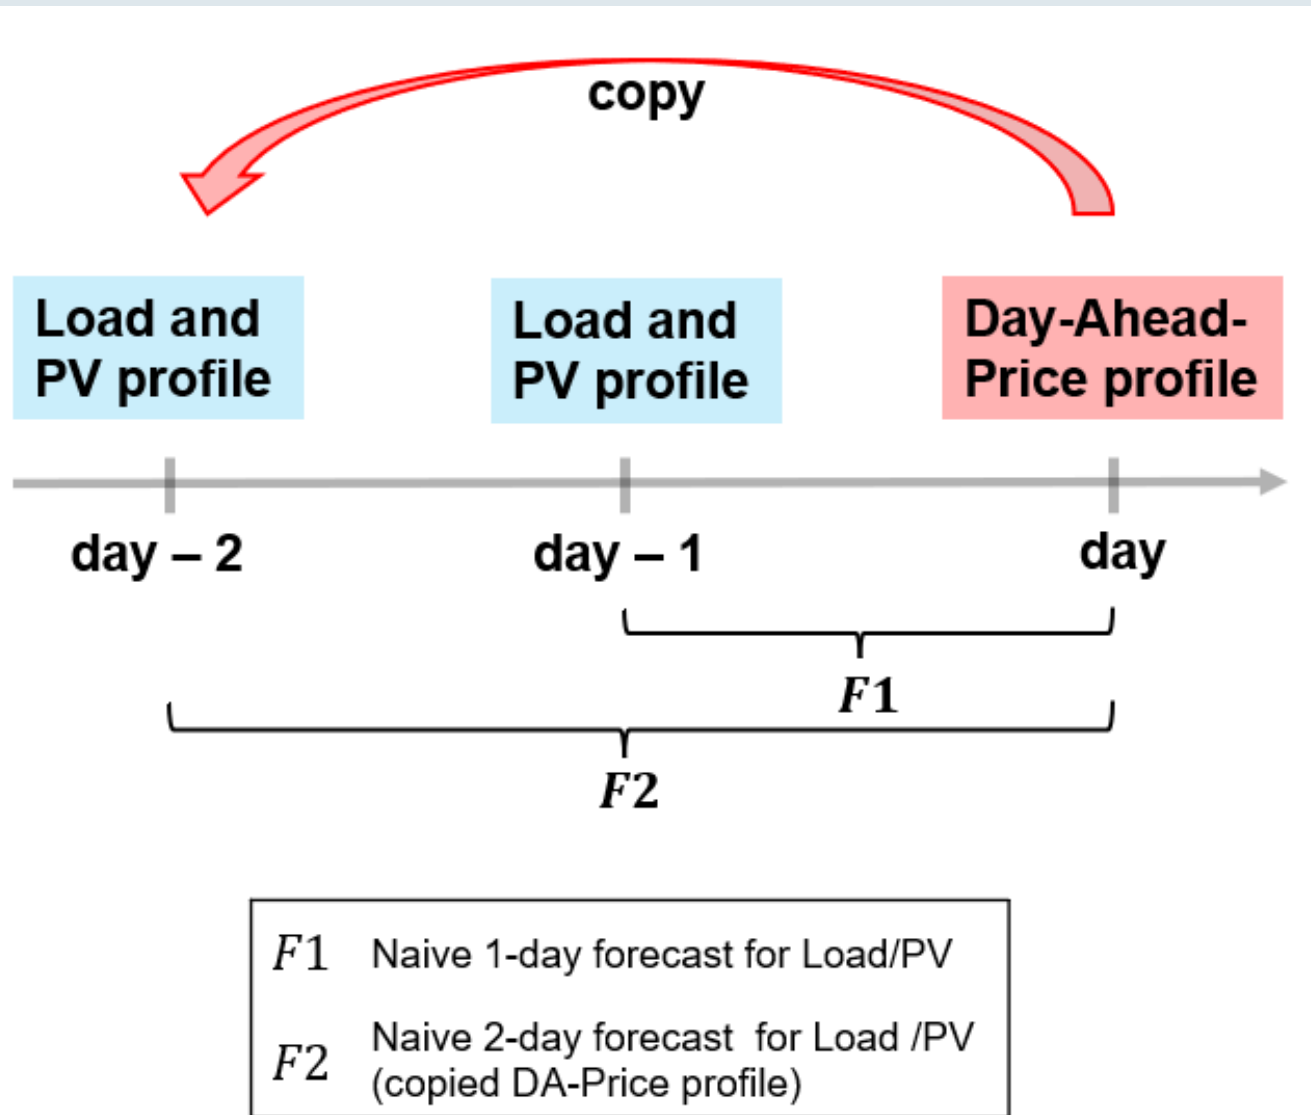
copy

Load and PV profile

Load and PV profile

Day-Ahead-Price profile

day – 2

day – 1

day

$F1$

$F2$

$F1$ Naive 1-day forecast for Load/PV

$F2$ Naive 2-day forecast for Load /PV (copied DA-Price profile)